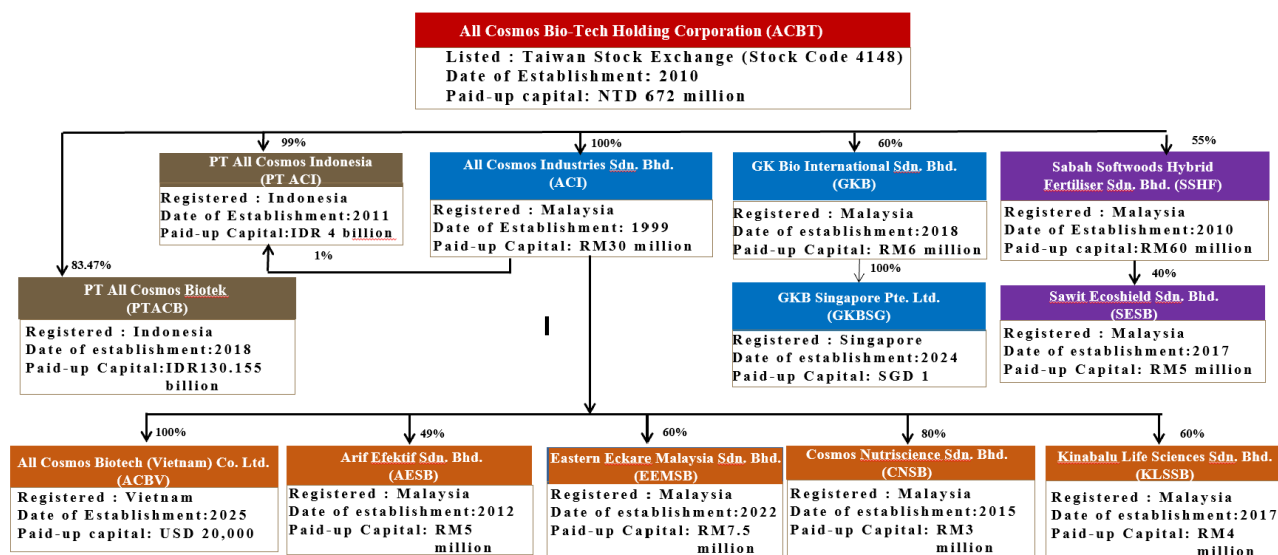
All Cosmos Bio-Tech Holding Corporation (ACBT)
Listed : Taiwan Stock Exchange (Stock Code 4148)
Date of Establishment: 2010
Paid-up capital: NTD 672 million

99%
PT All Cosmos Indonesia
(PT ACI)
Registered : Indonesia
Date of Establishment:2011
Paid-up Capital:IDR 4 billion

1%

100%
All Cosmos Industries Sdn. Bhd.
(ACI)
Registered : Malaysia
Date of Establishment: 1999
Paid-up Capital: RM30 million

60%
GK Bio International Sdn. Bhd.
(GKB)
Registered : Malaysia
Date of establishment:2018
Paid-up Capital: RM6 million

100%
GKB Singapore Pte. Ltd.
(GKBSG)
Registered : Singapore
Date of establishment:2024
Paid-up Capital: SGD 1

55%
Sabah Softwoods Hybrid Fertiliser Sdn. Bhd. (SSHF)
Registered : Malaysia
Date of Establishment:2010
Paid-up capital:RM60 million

40%
Sawit Ecoshield Sdn. Bhd.
(SESB)
Registered : Malaysia
Date of establishment:2017
Paid-up Capital: RM5 million

83.47%
PT All Cosmos Biotek
(PTACB)
Registered : Indonesia
Date of establishment:2018
Paid-up Capital:IDR130.155 billion

100%
All Cosmos Biotech (Vietnam) Co. Ltd.
(ACBV)
Registered : Vietnam
Date of Establishment:2025
Paid-up capital: USD 20,000

49%
Arif Efektif Sdn. Bhd.
(AESB)
Registered : Malaysia
Date of establishment:2012
Paid-up Capital: RM5 million

60%
Eastern Eckare Malaysia Sdn. Bhd.
(EEMSB)
Registered : Malaysia
Date of establishment:2022
Paid-up Capital: RM7.5 million

80%
Cosmos Nutriscience Sdn. Bhd.
(CNSB)
Registered : Malaysia
Date of establishment:2015
Paid-up Capital: RM3 million

60%
Kinabalu Life Sciences Sdn. Bhd.
(KLSSB)
Registered : Malaysia
Date of establishment:2017
Paid-up Capital: RM4 million